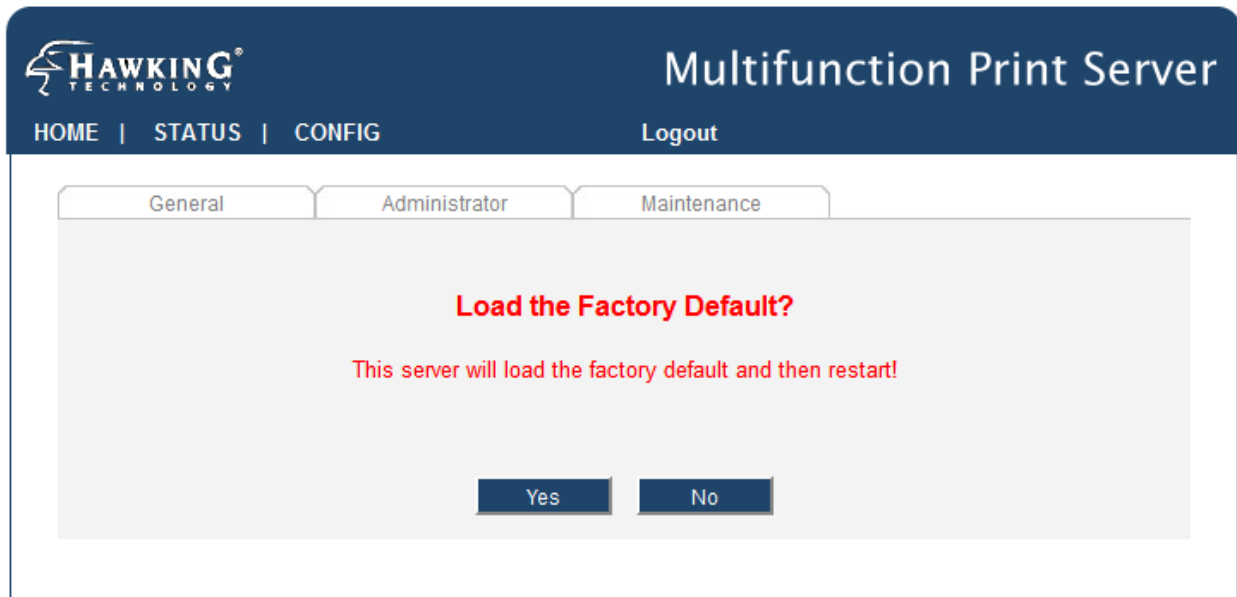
HAWKING® TECHNOLOGY

Multifunction Print Server

HOME | STATUS | CONFIG

Logout

General

Administrator

Maintenance

Load the Factory Default?

This server will load the factory default and then restart!

Yes

No